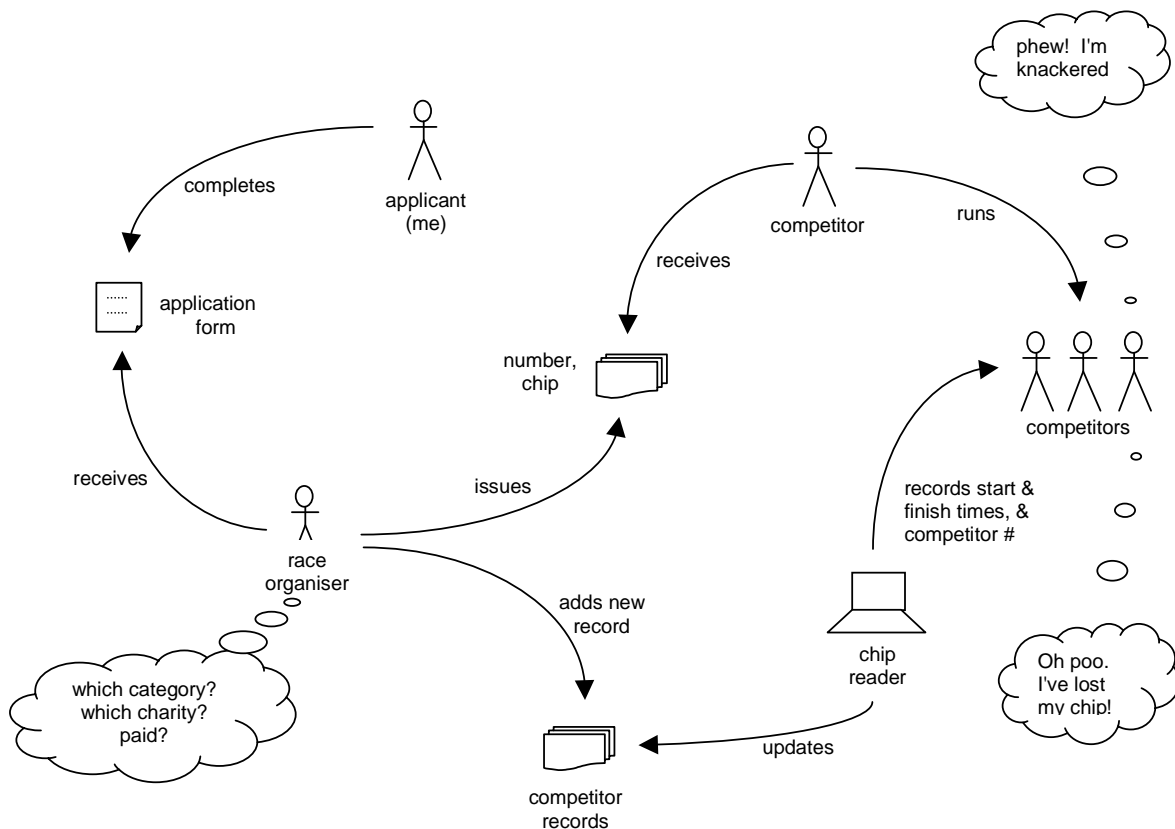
phew! I'm knackered

applicant (me)

completes

competitor

runs

receives

application form

number, chip

competitors

receives

issues

records start & finish times, & competitor #

race organiser

adds new record

chip reader

which category? which charity? paid?

Oh poo. I've lost my chip!

updates

competitor records